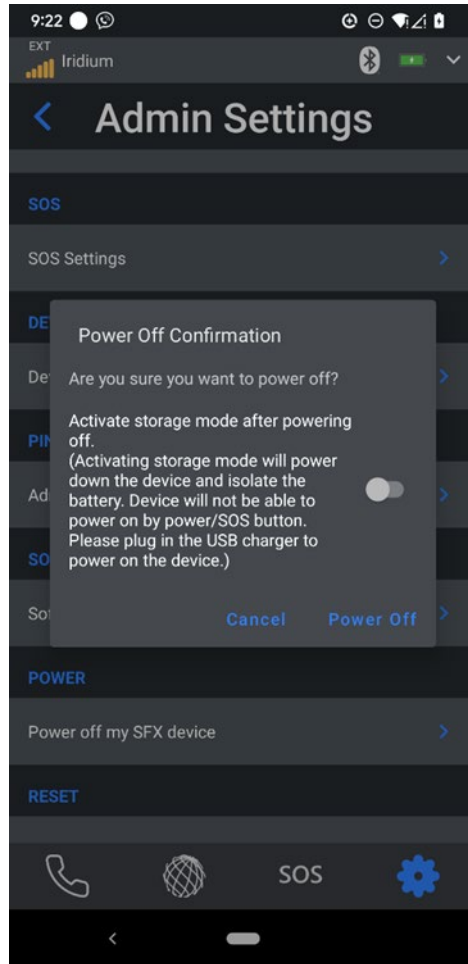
9:22

EXT
Iridium

Admin Settings

SOS

SOS Settings

DE

De

PIN

Ad

SO

So

Power Off Confirmation

Are you sure you want to power off?

Activate storage mode after powering off.
(Activating storage mode will power down the device and isolate the battery. Device will not be able to power on by power/SOS button. Please plug in the USB charger to power on the device.)

Cancel Power Off

POWER

Power off my SFX device

RESET

SOS